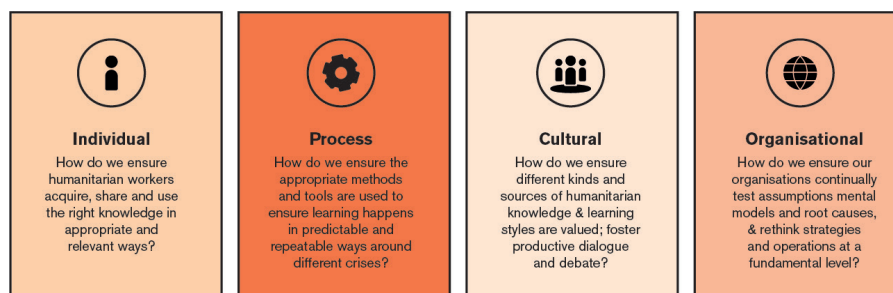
Individual
How do we ensure humanitarian workers acquire, share and use the right knowledge in appropriate and relevant ways?

Process
How do we ensure the appropriate methods and tools are used to ensure learning happens in predictable and repeatable ways around different crises?

Cultural
How do we ensure different kinds and sources of humanitarian knowledge & learning styles are valued; foster productive dialogue and debate?

Organisational
How do we ensure our organisations continually test assumptions mental models and root causes, & rethink strategies and operations at a fundamental level?